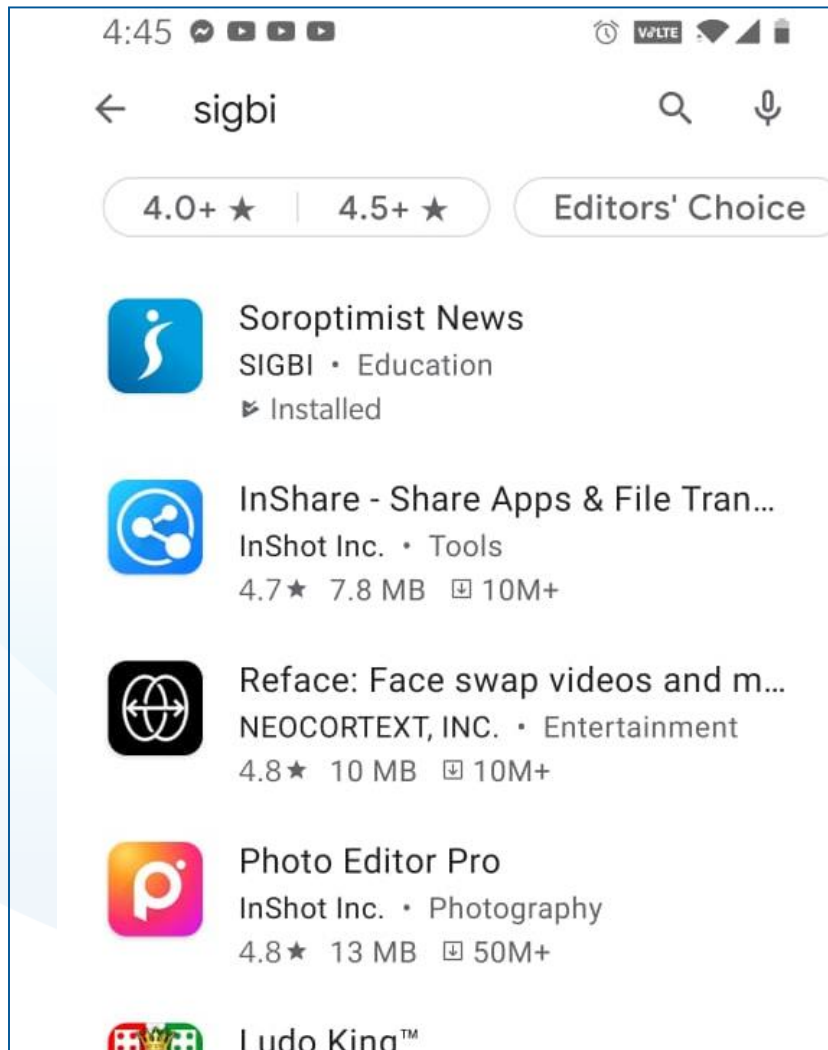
4:45

VoLTE

sigbi

4.0+ ★ | 4.5+ ★

Editors' Choice

Soroptimist News
SIGBI • Education
Installed

InShare - Share Apps & File Tran...
InShot Inc. • Tools
4.7★ 7.8 MB 10M+

Reface: Face swap videos and m...
NEOCORTEXT, INC. • Entertainment
4.8★ 10 MB 10M+

Photo Editor Pro
InShot Inc. • Photography
4.8★ 13 MB 50M+

Ludo King™